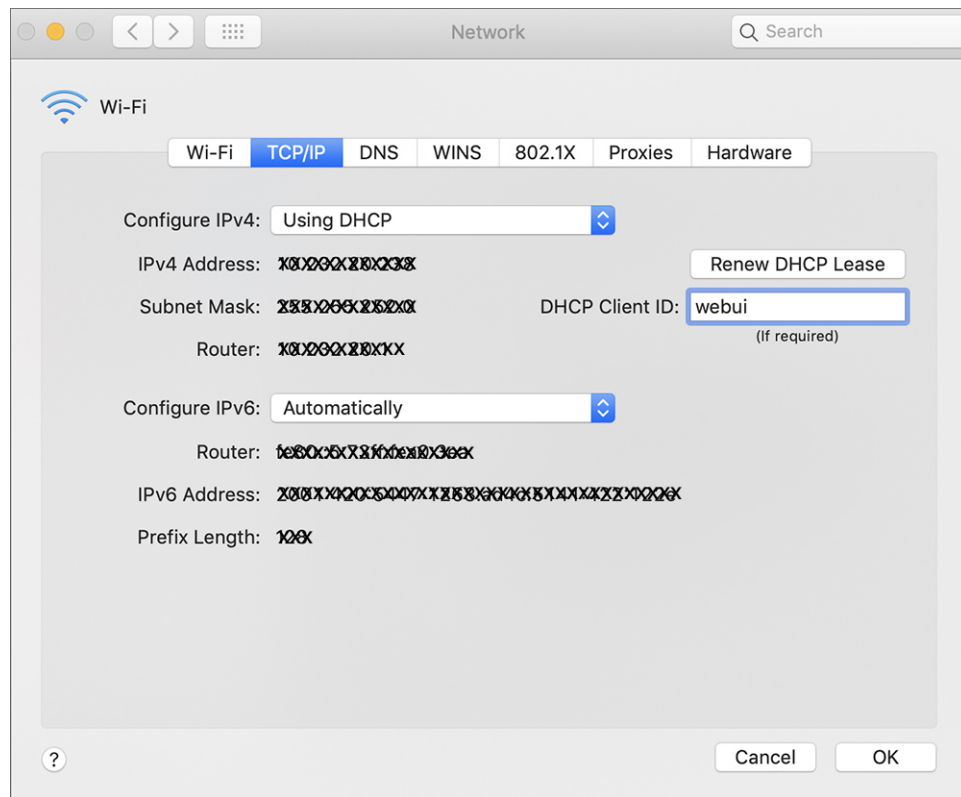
Network

Search

Wi-Fi

Wi-Fi | TCP/IP | DNS | WINS | 802.1X | Proxies | Hardware

Configure IPv4: Using DHCP

IPv4 Address: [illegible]

Renew DHCP Lease

Subnet Mask: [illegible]

DHCP Client ID: webui

(If required)

Router: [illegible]

Configure IPv6: Automatically

Router: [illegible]

IPv6 Address: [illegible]

Prefix Length: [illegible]

?

Cancel

OK